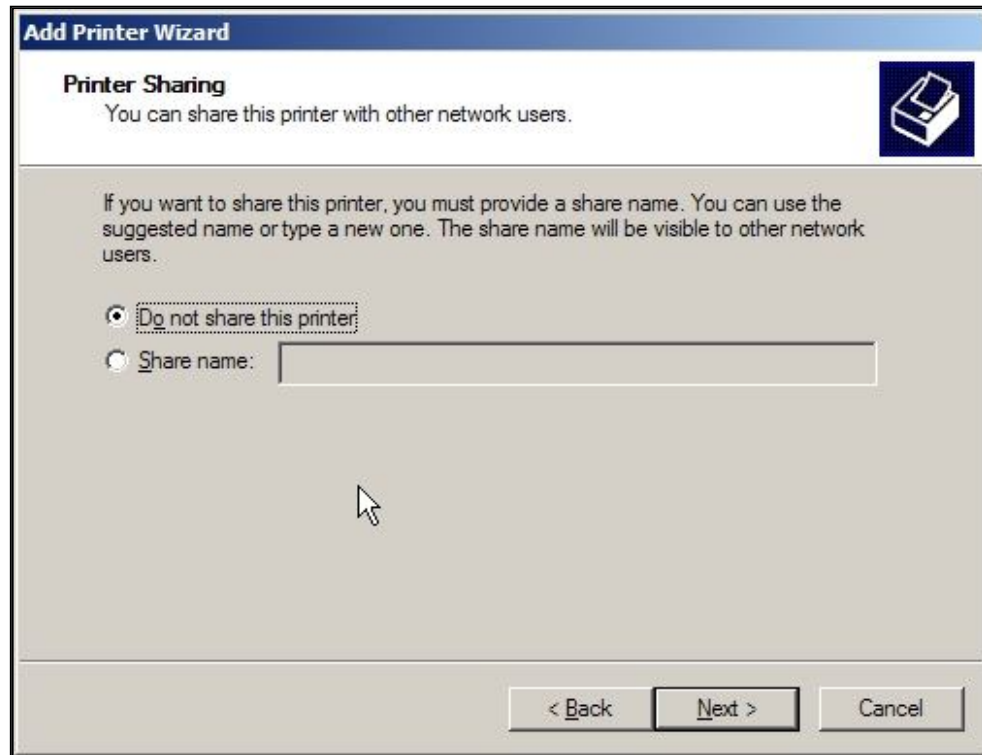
Add Printer Wizard

Printer Sharing
You can share this printer with other network users.

If you want to share this printer, you must provide a share name. You can use the suggested name or type a new one. The share name will be visible to other network users.

Do not share this printer

Share name:

< Back
Next >
Cancel